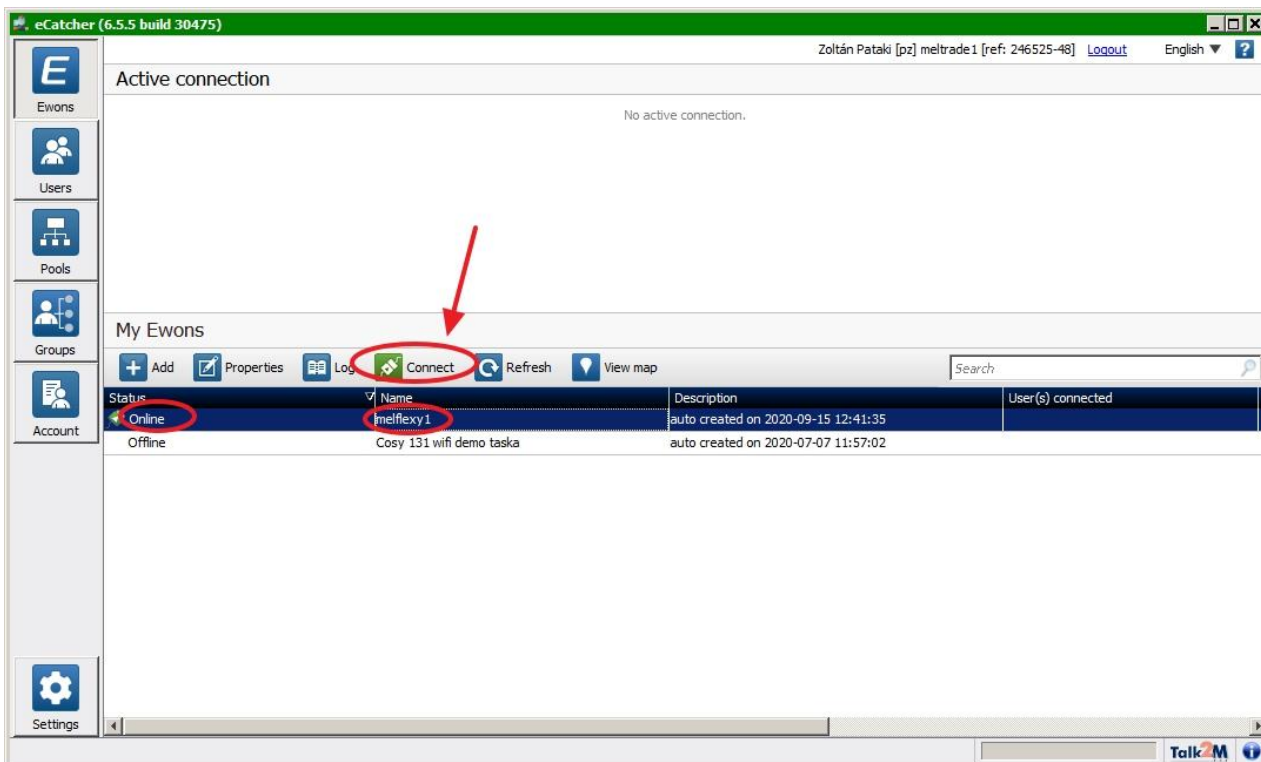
eCatcher (6.5.5 build 30475)

Zoltán Pataki [pz] meltrade1 [ref: 246525-48] Logout English ▼ ?

Ewons

Users

Pools

Groups

Account

Settings

Active connection

No active connection.

My Ewons

Add Properties Log Connect Refresh View map

Search

| Status | Name | Description | User(s) connected |
|---|---|---|---|
| Online | melflexy1 | auto created on 2020-09-15 12:41:35 | |
| Offline | Cosy 131 wifi demo taska | auto created on 2020-07-07 11:57:02 | |

Talk2M